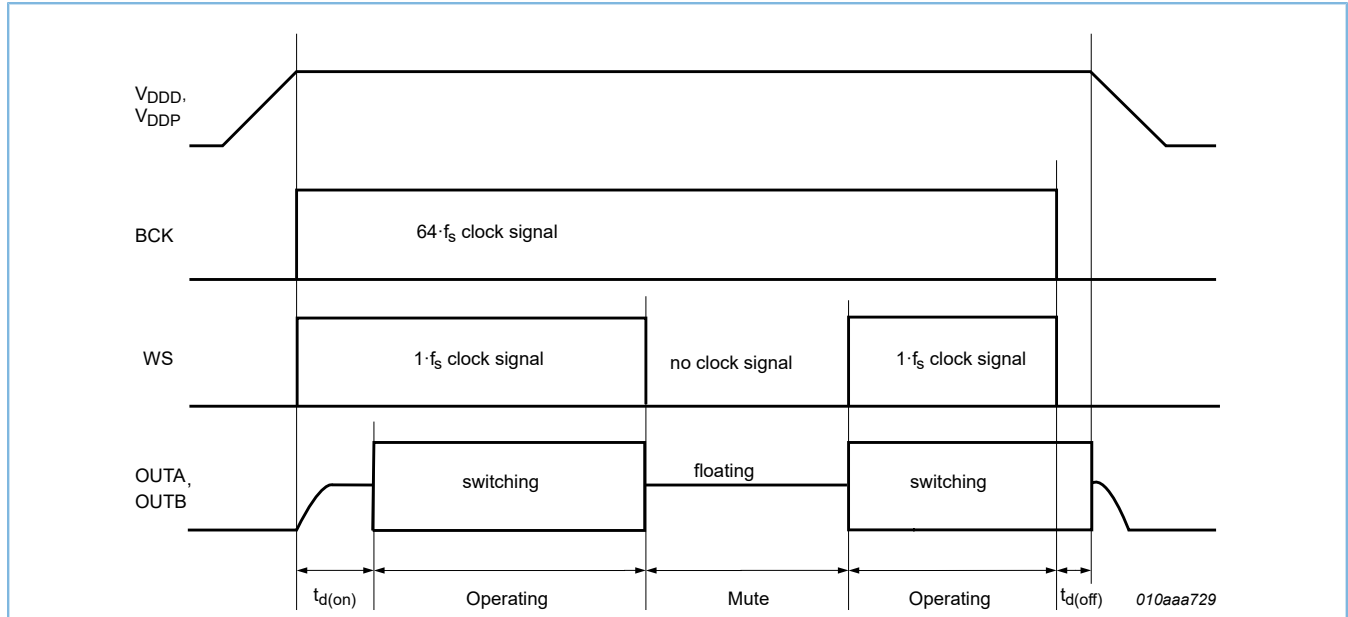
$V_{DDD}$,
$V_{DDP}$

BCK

$64 \cdot f_s$ clock signal

WS

$1 \cdot f_s$ clock signal

no clock signal

$1 \cdot f_s$ clock signal

OUTA,
OUTB

switching

floating

switching

$t_{d(on)}$

Operating

Mute

Operating

$t_{d(off)}$

010aaa729